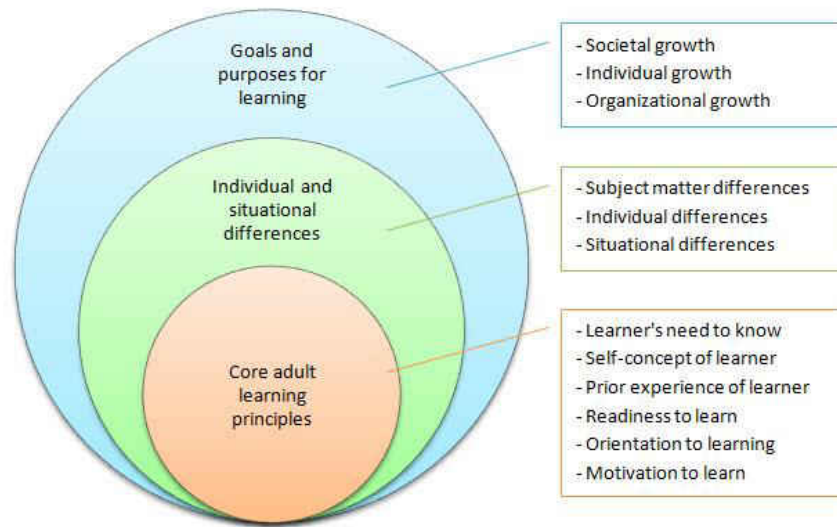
Goals and purposes for learning

- Societal growth
- Individual growth
- Organizational growth

Individual and situational differences

- Subject matter differences
- Individual differences
- Situational differences

Core adult learning principles

- Learner's need to know
- Self-concept of learner
- Prior experience of learner
- Readiness to learn
- Orientation to learning
- Motivation to learn